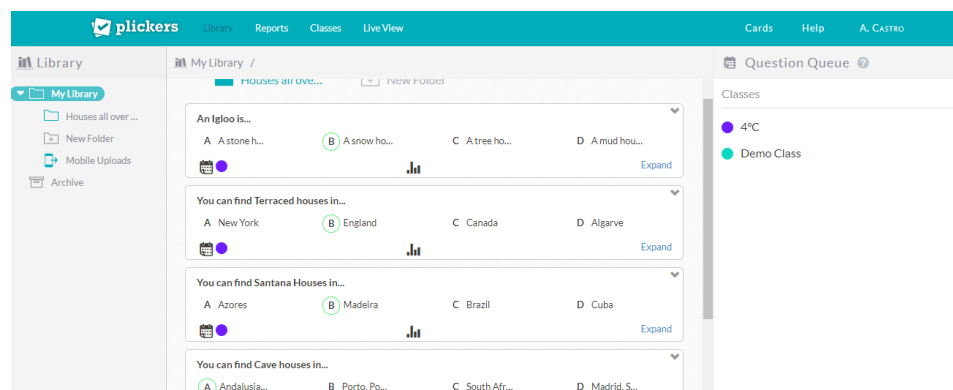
plickers Library Reports Classes Live View Cards Help A. Castro

Library
My Library
Houses all over ...
New Folder
Mobile Uploads
Archive

My Library /
Houses all ove... New Folder

An Igloo is...
A A stone h... B A snow ho... C A tree ho... D A mud hou...
Expand

You can find Terraced houses in...
A New York B England C Canada D Algarve
Expand

You can find Santana Houses in...
A Azores B Madeira C Brazil D Cuba
Expand

You can find Cave houses in...
A Andalusia... B Porto, Po... C South Afr... D Madrid, S...

Question Queue
Classes
4ºC
Demo Class